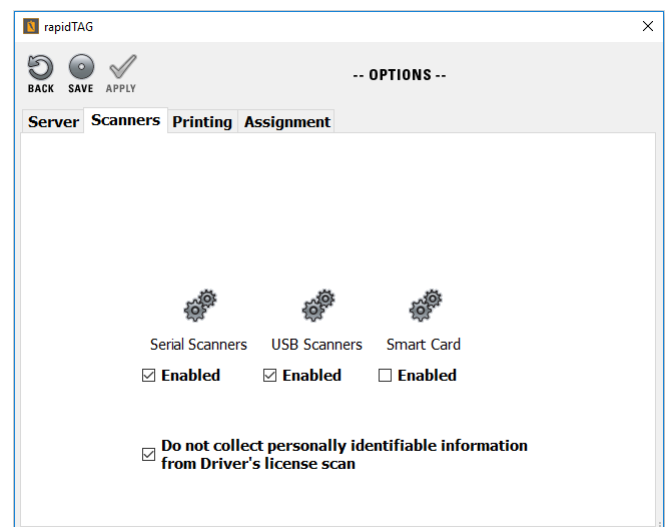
rapidTAG

BACK SAVE APPLY

-- OPTIONS --

Server Scanners Printing Assignment

Serial Scanners USB Scanners Smart Card

☑ Enabled ☑ Enabled ☐ Enabled

☑ Do not collect personally identifiable information from Driver's license scan